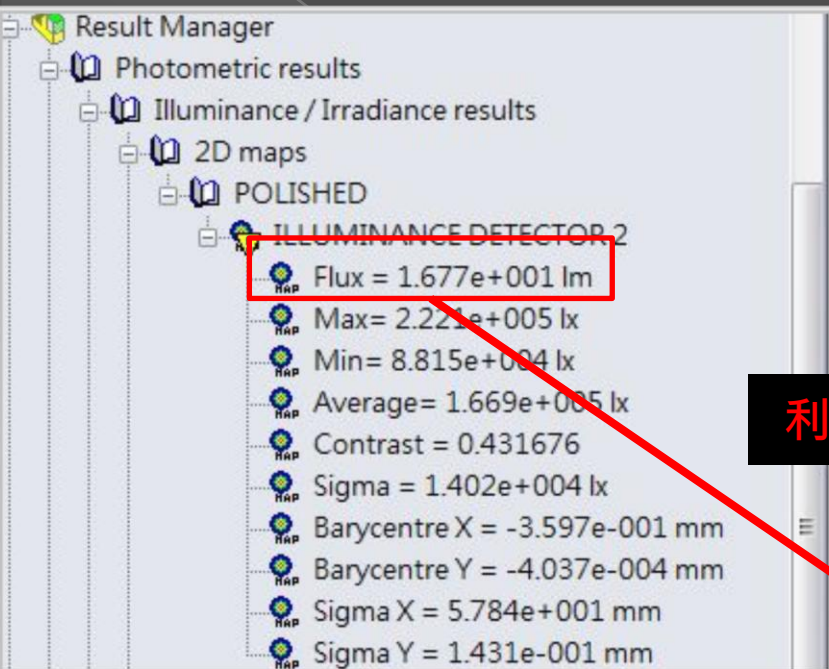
Result Manager
Photometric results
Illuminance / Irradiance results
2D maps
POLISHED
ILLUMINANCE DETECTOR 2
Flux = 1.677e+001 lm
Max= 2.221e+005 lx
Min= 8.815e+004 lx
Average= 1.669e+005 lx
Contrast = 0.431676
Sigma = 1.402e+004 lx
Barycentre X = -3.597e-001 mm
Barycentre Y = -4.037e-004 mm
Sigma X = 5.784e+001 mm
Sigma Y = 1.431e-001 mm
利